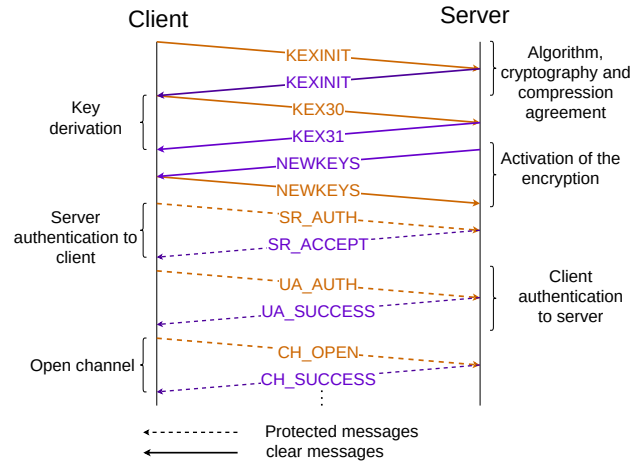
Client

Server

KEXINIT

KEXINIT

KEX30

KEX31

NEWKEYS

NEWKEYS

SR_AUTH

SR_ACCEPT

UA_AUTH

UA_SUCCESS

CH_OPEN

CH_SUCCESS

⋮

Algorithm, cryptography and compression agreement

Key derivation

Activation of the encryption

Server authentication to client

Client authentication to server

Open channel

Protected messages

clear messages